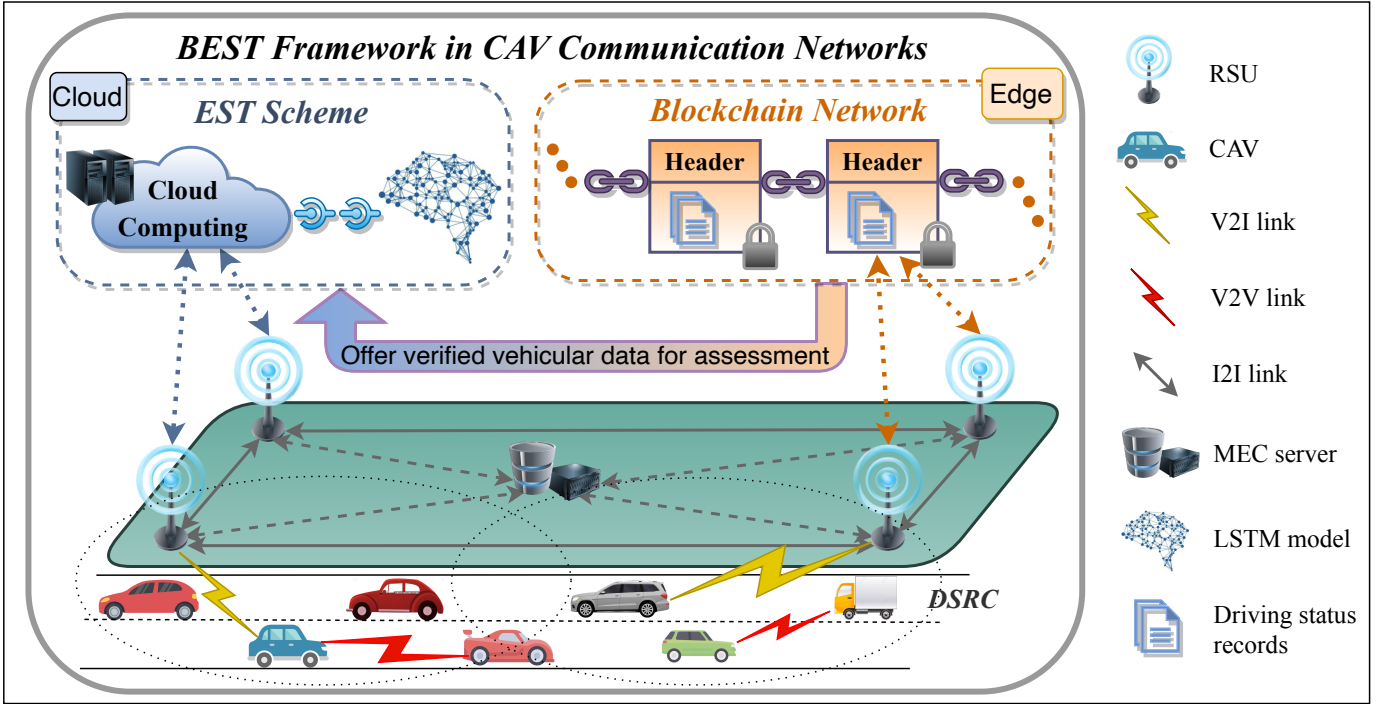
BEST Framework in CAV Communication Networks

Cloud

EST Scheme

Cloud Computing

Blockchain Network

Edge

Header

Header

Offer verified vehicular data for assessment

DSRC

RSU

CAV

V2I link

V2V link

I2I link

MEC server

LSTM model

Driving status records